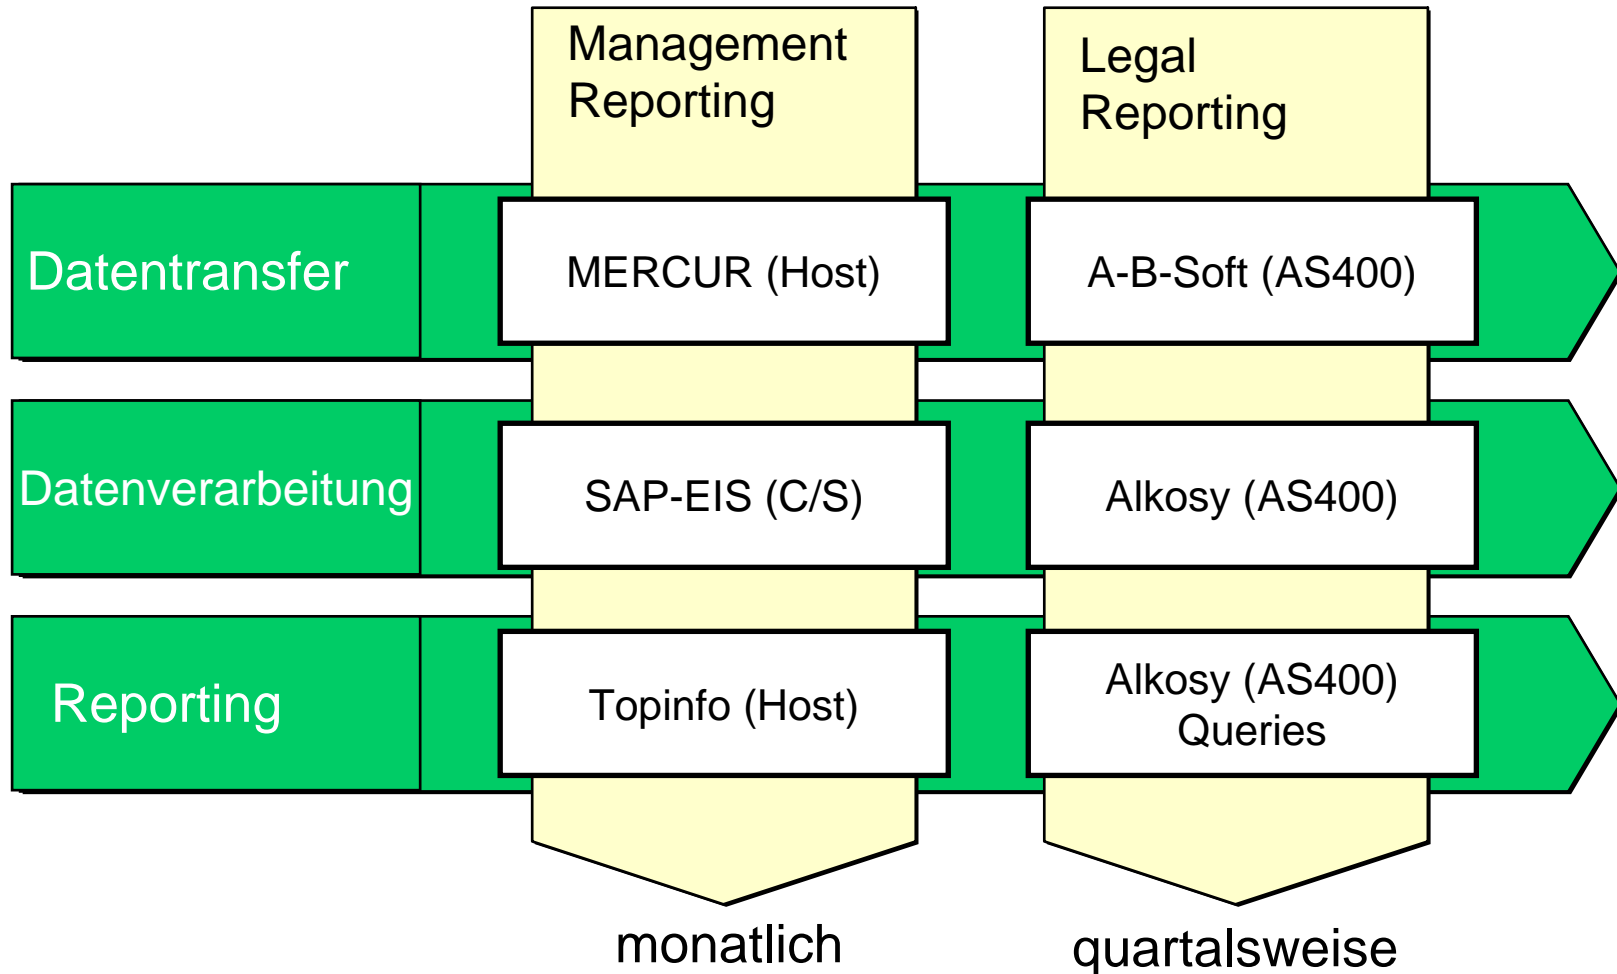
Management Reporting

Legal Reporting

Datentransfer

MERCUR (Host)

A-B-Soft (AS400)

Datenverarbeitung

SAP-EIS (C/S)

Alkosy (AS400)

Reporting

Topinfo (Host)

Alkosy (AS400) Queries

monatlich

quartalsweise